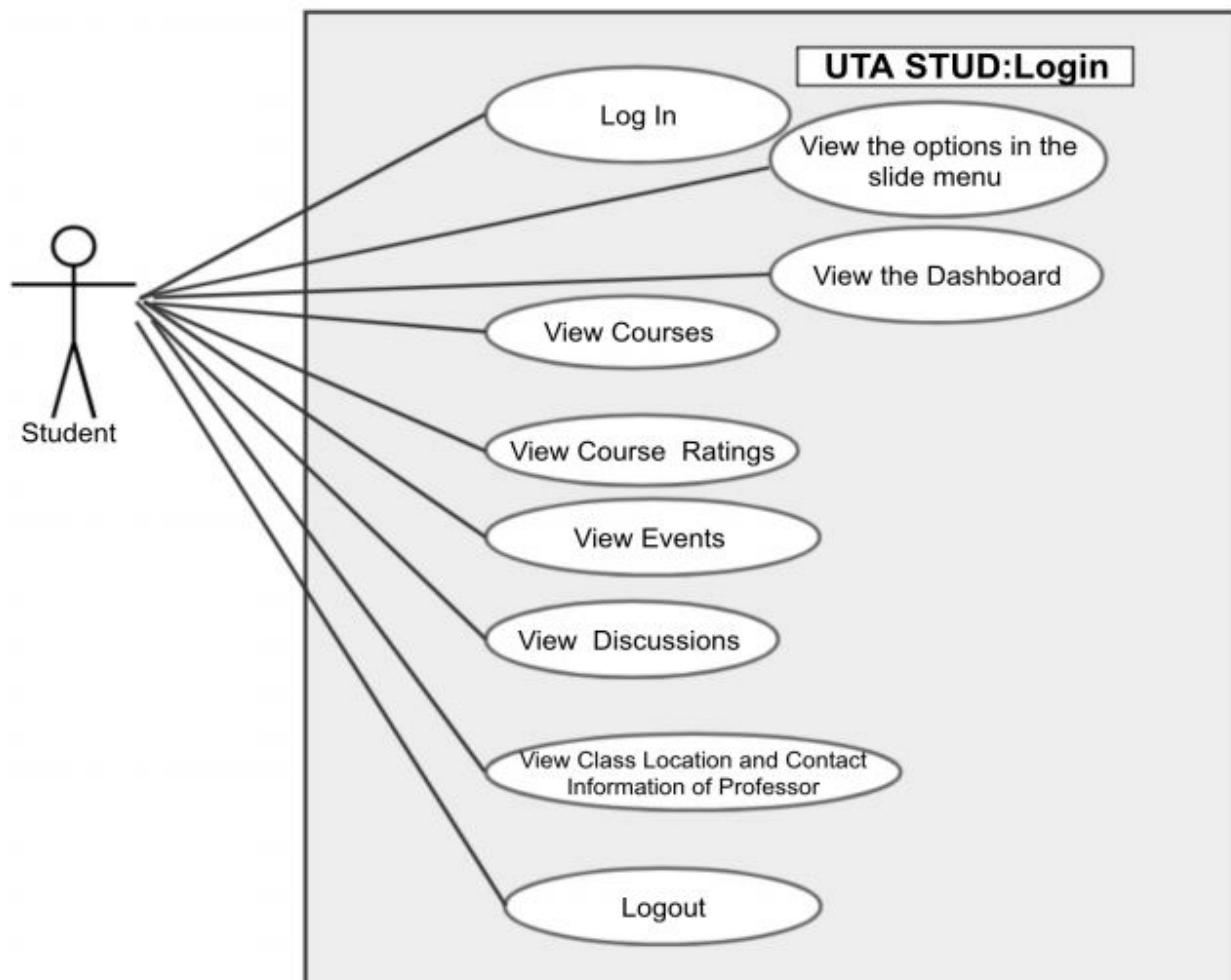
UTA STUD:Login

Student

Log In

View the options in the slide menu

View the Dashboard

View Courses

View Course  Ratings

View Events

View  Discussions

View Class Location and Contact Information of Professor

Logout